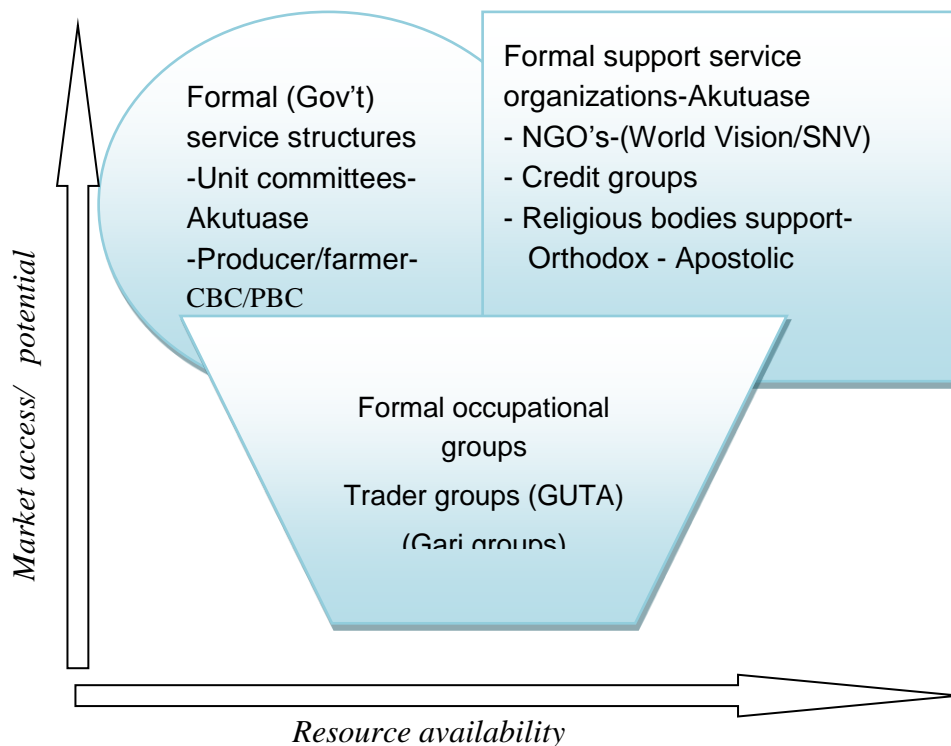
Formal (Gov't) service structures
-Unit committees-Akutuase
-Producer/farmer-CBC/PBC

Formal support service organizations-Akutuase
- NGO's-(World Vision/SNV)
- Credit groups
- Religious bodies support-Orthodox - Apostolic

Formal occupational groups
Trader groups (GUTA)
(Gari groups)

Market access/ potential

Resource availability